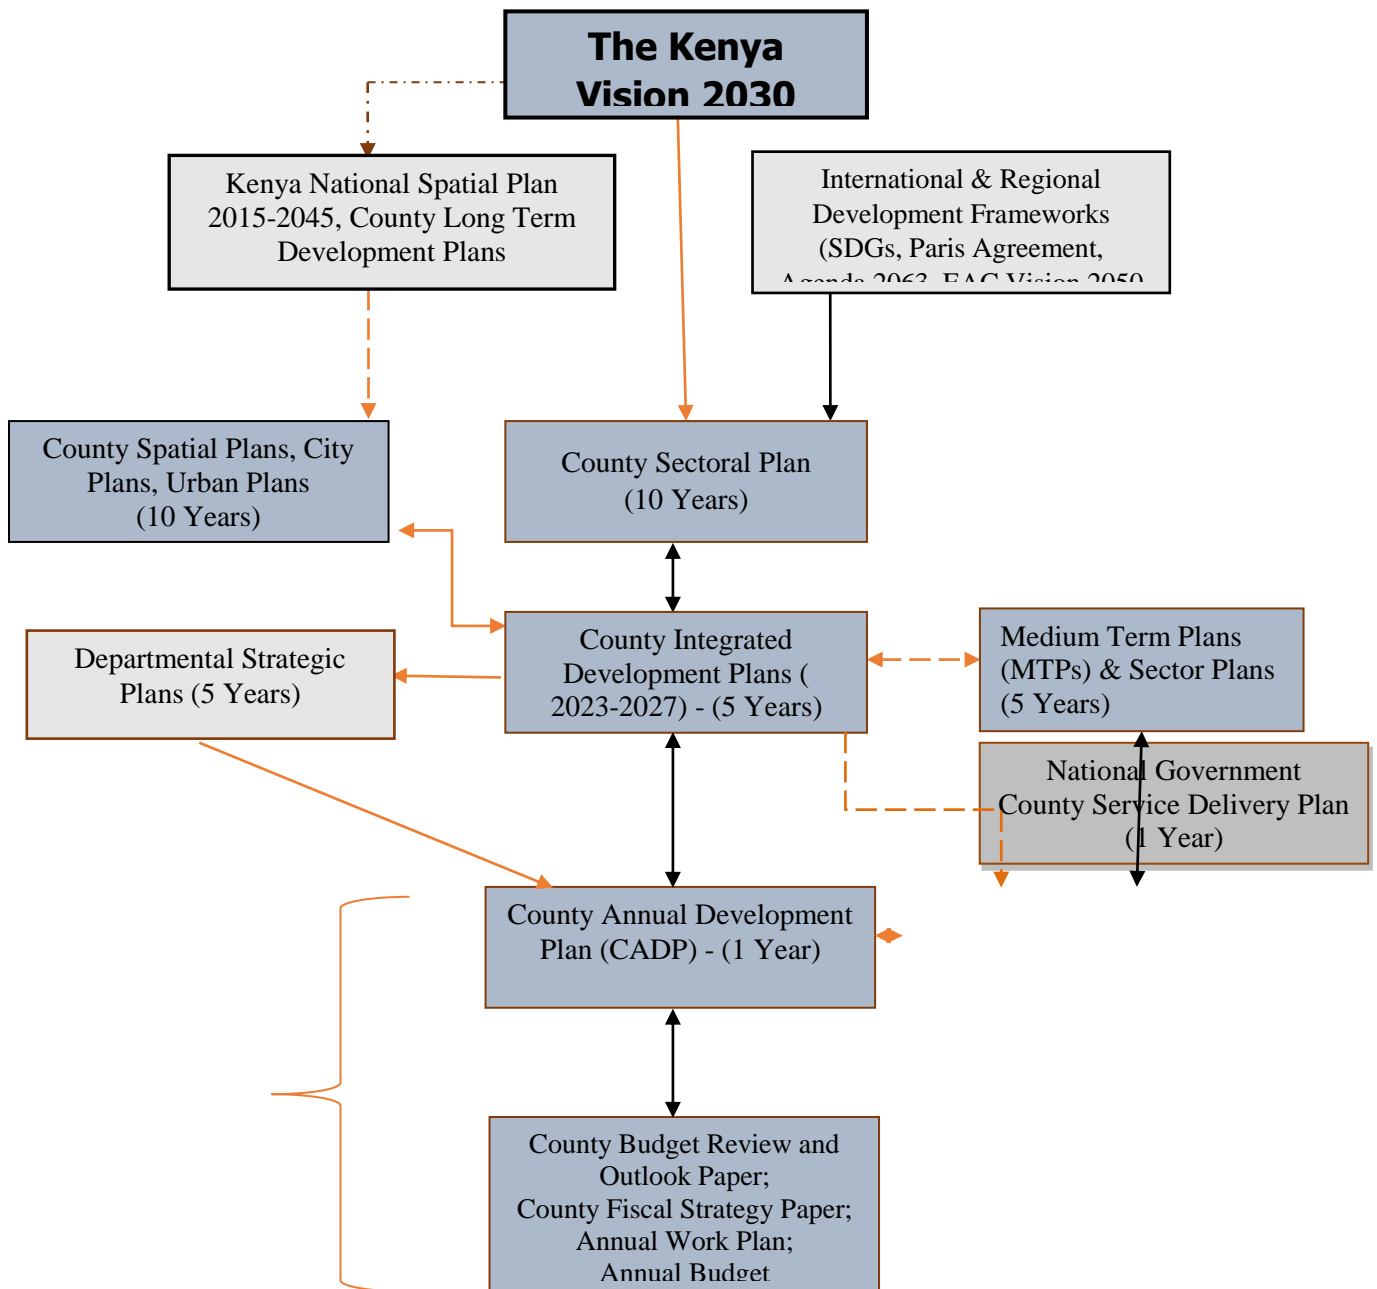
The Kenya Vision 2030

Kenya National Spatial Plan 2015-2045, County Long Term Development Plans

International & Regional Development Frameworks (SDGs, Paris Agreement, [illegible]

County Spatial Plans, City Plans, Urban Plans (10 Years)

County Sectoral Plan (10 Years)

Departmental Strategic Plans (5 Years)

County Integrated Development Plans ( 2023-2027) - (5 Years)

Medium Term Plans (MTPs) & Sector Plans (5 Years)

National Government County Service Delivery Plan (1 Year)

County Annual Development Plan (CADP) - (1 Year)

County Budget Review and Outlook Paper; County Fiscal Strategy Paper; Annual Work Plan; Annual Budget